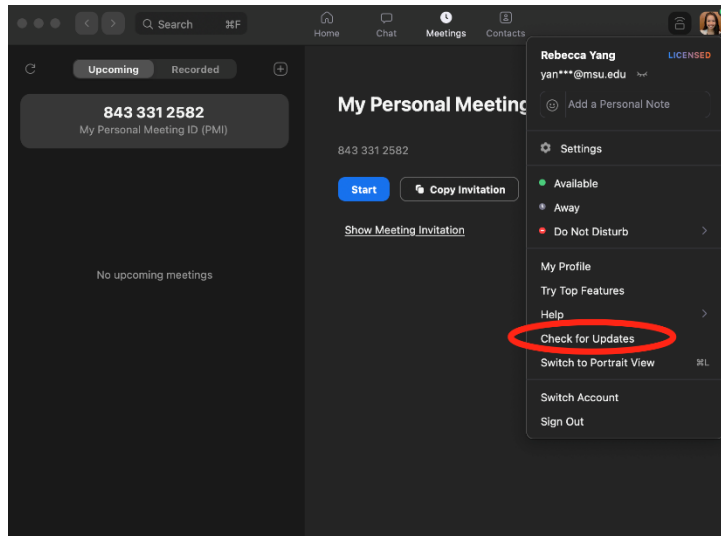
Search ⌘F

Home Chat Meetings Contacts

Upcoming Recorded

843 331 2582
My Personal Meeting ID (PMI)

No upcoming meetings

My Personal Meeting

843 331 2582

Start

Copy Invitation

Show Meeting Invitation

Rebecca Yang LICENSED
yan***@msu.edu

Add a Personal Note

Settings

Available
Away
Do Not Disturb

My Profile
Try Top Features
Help
Check for Updates
Switch to Portrait View ⌘L

Switch Account
Sign Out